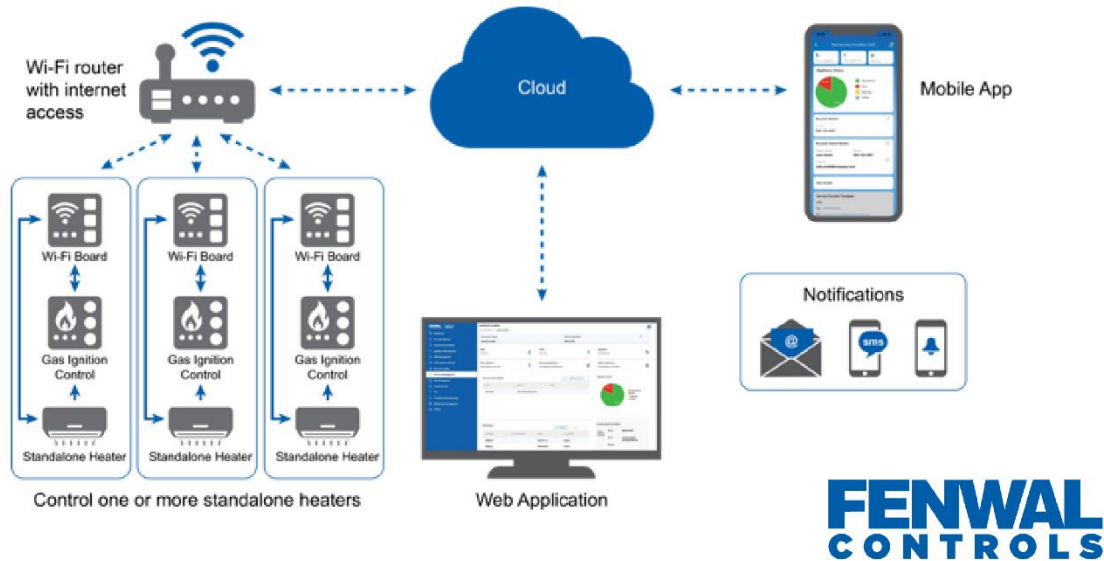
Wi-Fi router with internet access

Cloud

Mobile App

Wi-Fi Board

Gas Ignition Control

Standalone Heater

Wi-Fi Board

Gas Ignition Control

Standalone Heater

Wi-Fi Board

Gas Ignition Control

Standalone Heater

Control one or more standalone heaters

Notifications

@

sms

Web Application

FENWAL CONTROLS